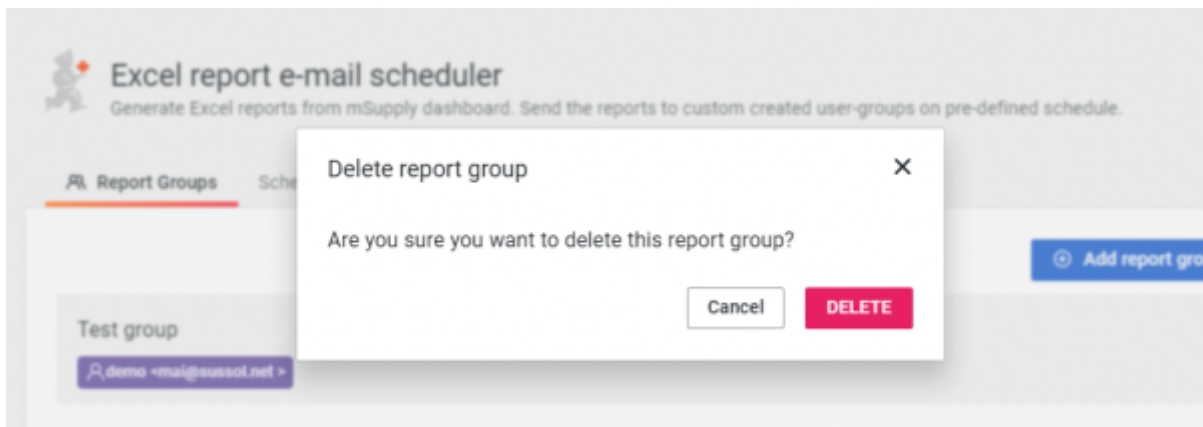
Excel report e-mail scheduler
Generate Excel reports from mSupply dashboard. Send the reports to custom created user-groups on pre-defined schedule.

Report Groups Sche

Add report gro

Test group
demo <mai@sussol.net >

Delete report group ×

Are you sure you want to delete this report group?

Cancel DELETE